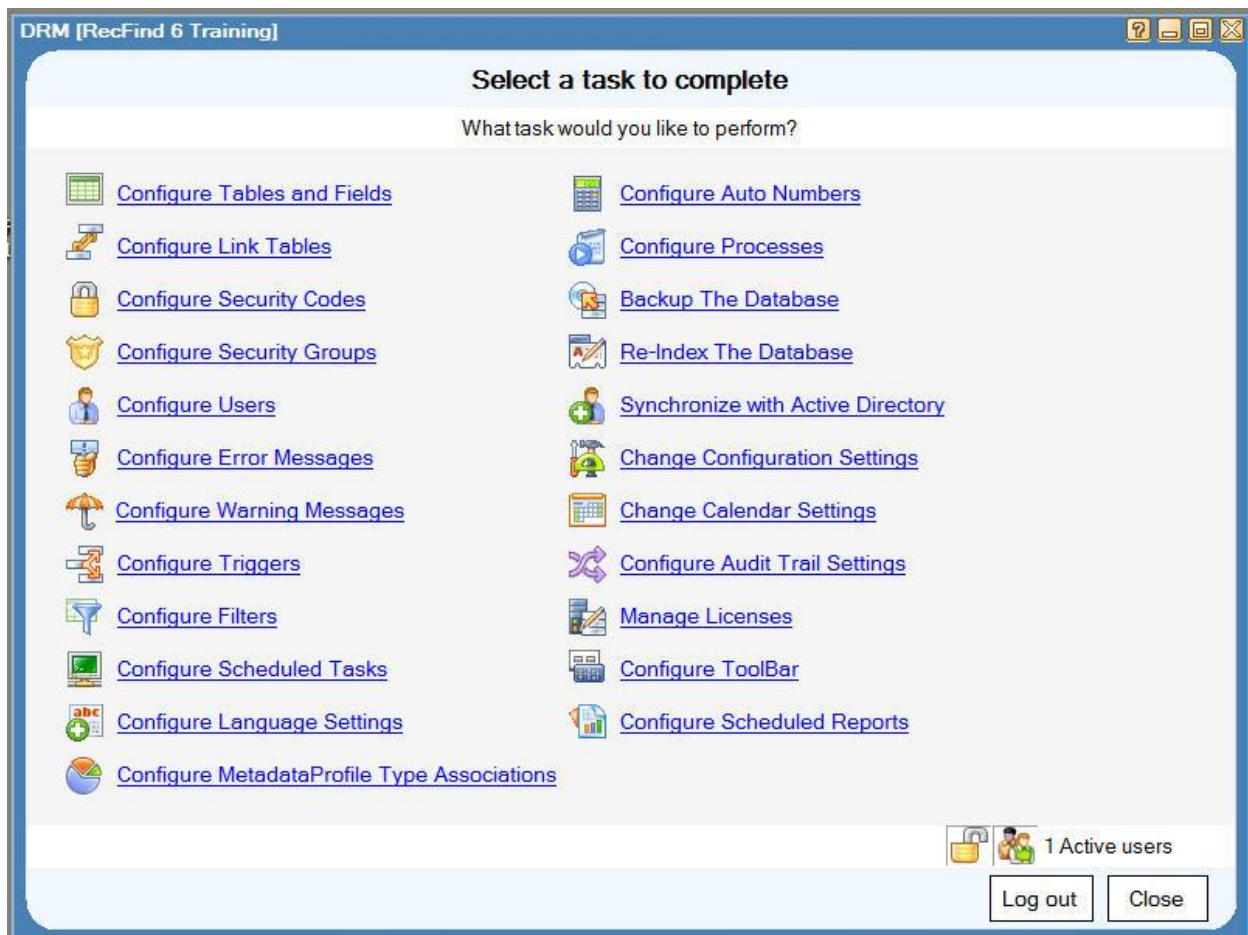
DRM [RecFind 6 Training]

Select a task to complete

What task would you like to perform?

Configure Tables and Fields
Configure Link Tables
Configure Security Codes
Configure Security Groups
Configure Users
Configure Error Messages
Configure Warning Messages
Configure Triggers
Configure Filters
Configure Scheduled Tasks
Configure Language Settings
Configure MetadataProfile Type Associations

Configure Auto Numbers
Configure Processes
Backup The Database
Re-Index The Database
Synchronize with Active Directory
Change Configuration Settings
Change Calendar Settings
Configure Audit Trail Settings
Manage Licenses
Configure ToolBar
Configure Scheduled Reports

1 Active users

Log out
Close